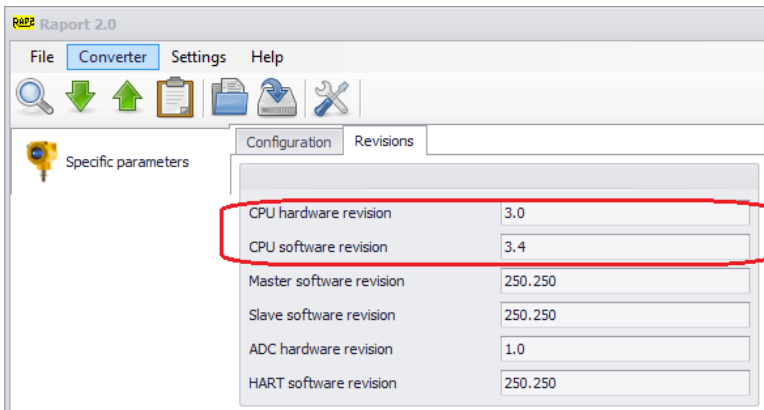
RAPO Raport 2.0

File Converter Settings Help

Specific parameters

Configuration Revisions

| | |
|---|---|
| CPU hardware revision | 3.0 |
| CPU software revision | 3.4 |
| Master software revision | 250.250 |
| Slave software revision | 250.250 |
| ADC hardware revision | 1.0 |
| HART software revision | 250.250 |